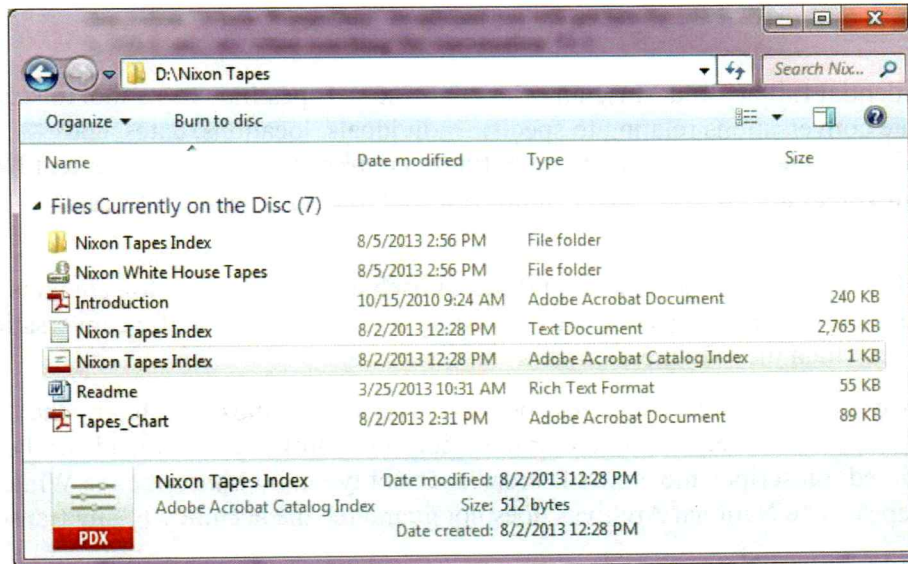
D:\Nixon Tapes

Search Nix...

Organize ▾ Burn to disc

| Name | Date modified | Type | Size |
|---|---|---|---|
| Files Currently on the Disc (7) | | | |
| Nixon Tapes Index | 8/5/2013 2:56 PM | File folder | |
| Nixon White House Tapes | 8/5/2013 2:56 PM | File folder | |
| Introduction | 10/15/2010 9:24 AM | Adobe Acrobat Document | 240 KB |
| Nixon Tapes Index | 8/2/2013 12:28 PM | Text Document | 2,765 KB |
| Nixon Tapes Index | 8/2/2013 12:28 PM | Adobe Acrobat Catalog Index | 1 KB |
| Readme | 3/25/2013 10:31 AM | Rich Text Format | 55 KB |
| Tapes_Chart | 8/2/2013 2:31 PM | Adobe Acrobat Document | 89 KB |

Nixon Tapes Index
Adobe Acrobat Catalog Index
PDX
Date modified: 8/2/2013 12:28 PM
Size: 512 bytes
Date created: 8/2/2013 12:28 PM